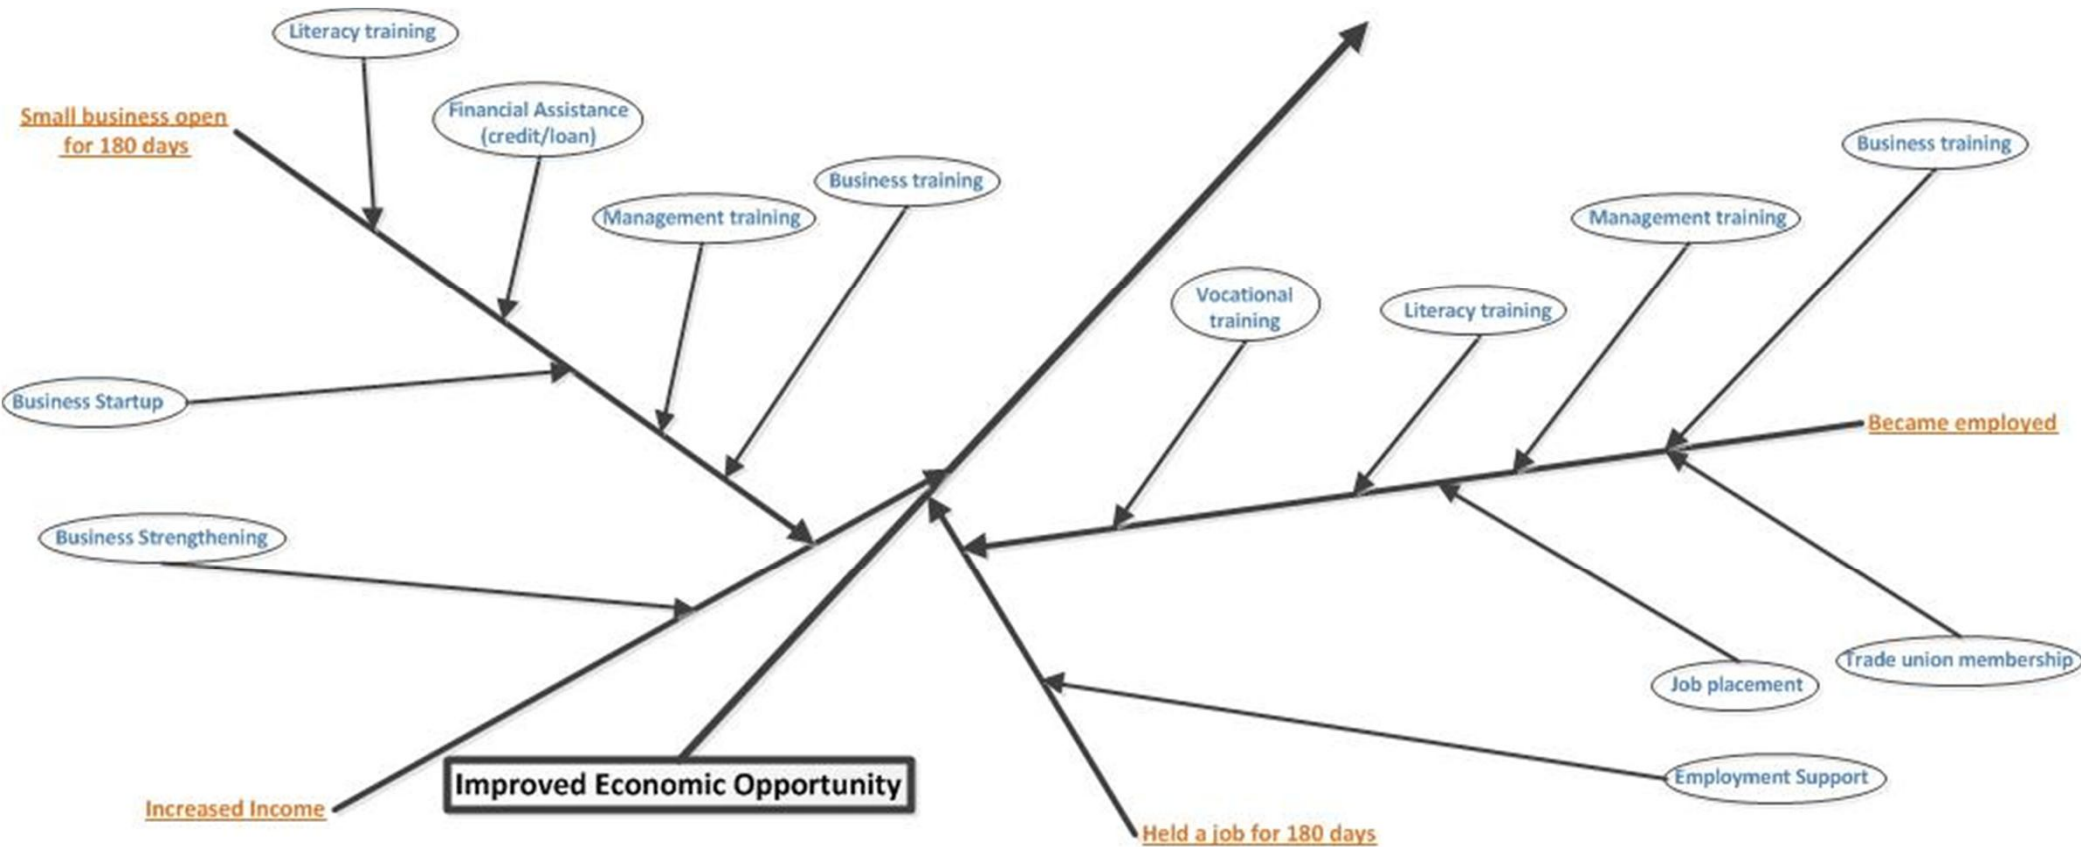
Literacy training

Small business open for 180 days

Financial Assistance (credit/loan)

Management training

Business training

Business Startup

Business Strengthening

Vocational training

Literacy training

Management training

Business training

Became employed

Job placement

Trade union membership

Employment Support

Increased Income

Improved Economic Opportunity

Held a job for 180 days